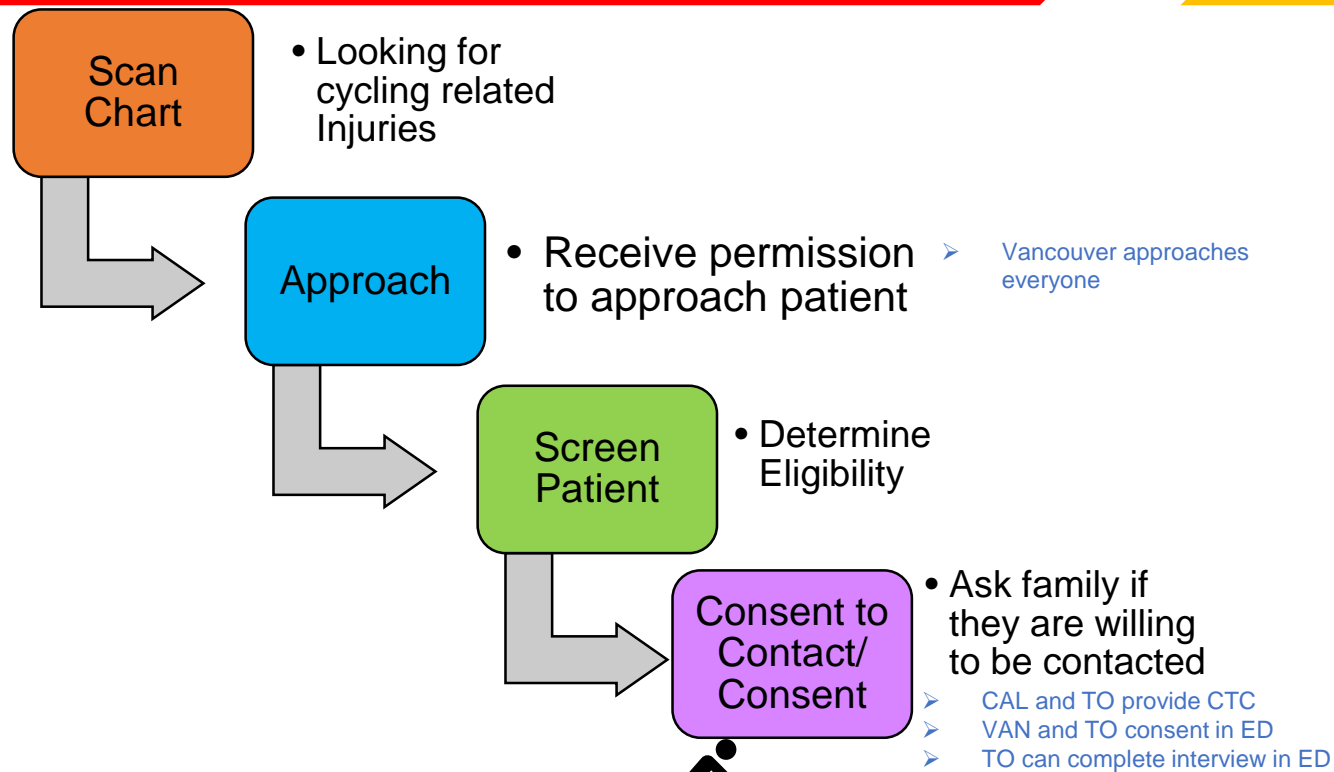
Scan Chart

• Looking for cycling related Injuries

Approach

• Receive permission to approach patient

➢ Vancouver approaches everyone

Screen Patient

• Determine Eligibility

Consent to Contact/ Consent

• Ask family if they are willing to be contacted

➢ CAL and TO provide CTC
➢ VAN and TO consent in ED
➢ TO can complete interview in ED